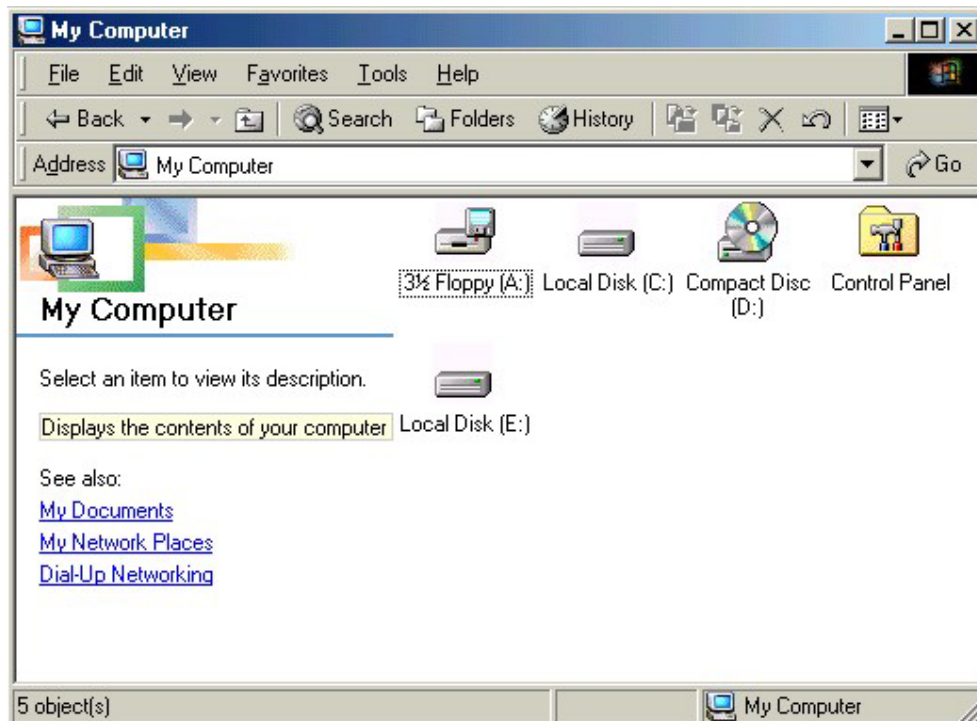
My Computer

File Edit View Favorites Tools Help

Back Search Folders History

Address My Computer Go

My Computer

Select an item to view its description.

Displays the contents of your computer

See also:
My Documents
My Network Places
Dial-Up Networking

3½ Floppy (A:) Local Disk (C:) Compact Disc (D:) Control Panel

Local Disk (E:)

5 object(s) My Computer